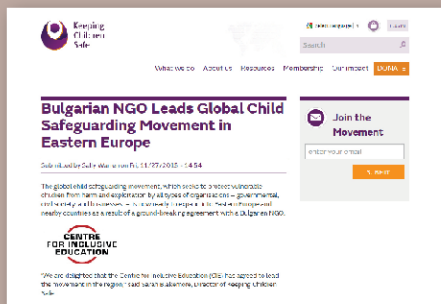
Keeping Children Safe

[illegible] Login

Search

What we do About us Resources Membership Our impact DONA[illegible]

Bulgarian NGO Leads Global Child Safeguarding Movement in Eastern Europe

Submitted by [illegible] on Fri, 11/27/2015 - 14:54

The global child safeguarding movement, which seeks to protect vulnerable children from harm and exploitation by all types of organisation – governmental, community and businesses – is set to really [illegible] in the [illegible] and nearby countries as a result of a ground-breaking agreement with a Bulgarian NGO.

CENTRE FOR INCLUSIVE EDUCATION

"We are delighted that the Centre for Inclusive Education (CIE) has agreed to lead the movement in the region," said Sarah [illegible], Director of Keeping Children Safe.

Join the Movement

enter your email

SUBMIT